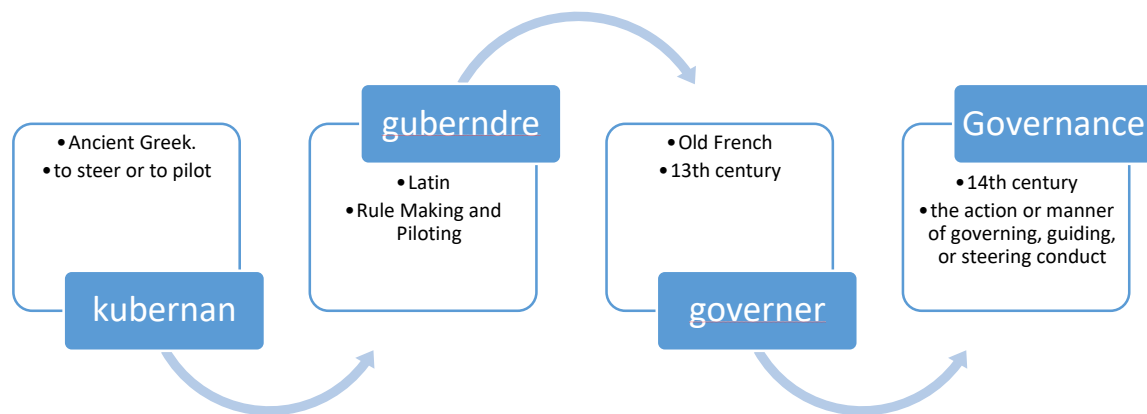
• Ancient Greek.
• to steer or to pilot

kubernan

guberndre

• Latin
• Rule Making and Piloting

• Old French
• 13th century

governer

Governance

• 14th century
• the action or manner of governing, guiding, or steering conduct